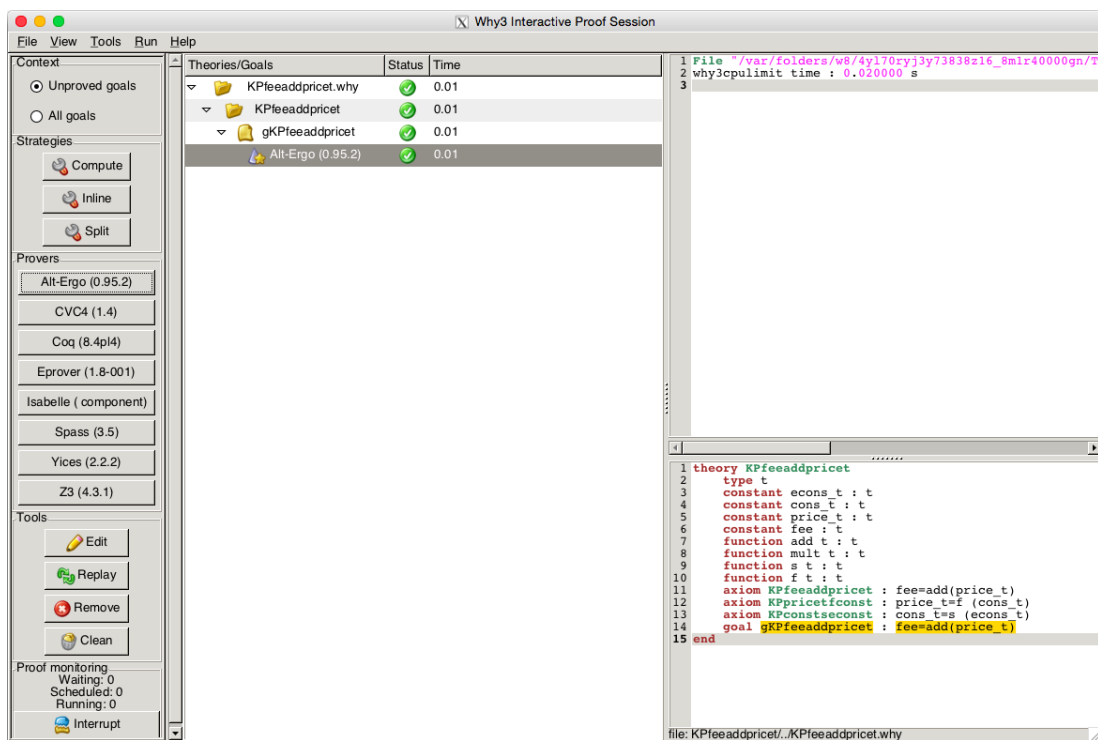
Why3 Interactive Proof Session

File View Tools Run Help

Context
Unproved goals
All goals

Strategies
Compute
Inline
Split

Provers
Alt-Ergo (0.95.2)
CVC4 (1.4)
Coq (8.4pl4)
Eprover (1.8-001)
Isabelle ( component)
Spass (3.5)
Yices (2.2.2)
Z3 (4.3.1)

Tools
Edit
Replay
Remove
Clean

Proof monitoring
Waiting: 0
Scheduled: 0
Running: 0
Interrupt

| Theories/Goals | Status | Time |
|---|---|---|
| KPfeeaddpricet.why | | 0.01 |
| KPfeeaddpricet | | 0.01 |
| gKPfeeaddpricet | | 0.01 |
| Alt-Ergo (0.95.2) | | 0.01 |

1 File "/var/folders/w8/4yl70ryj3y73838zl6_8mlr40000gn/T
2 why3cpulimit time : 0.020000 s
3

1 theory KPfeeaddpricet
2 type t
3 constant econs_t : t
4 constant cons_t : t
5 constant price_t : t
6 constant fee : t
7 function add t : t
8 function mult t : t
9 function s t : t
10 function f t : t
11 axiom KPfeeaddpricet : fee=add(price_t)
12 axiom KPpricetfconst : price_t=f (cons_t)
13 axiom KPconstseconst : cons_t=s (econs_t)
14 goal gKPfeeaddpricet : fee=add(price_t)
15 end

file: KPfeeaddpricet/../KPfeeaddpricet.why